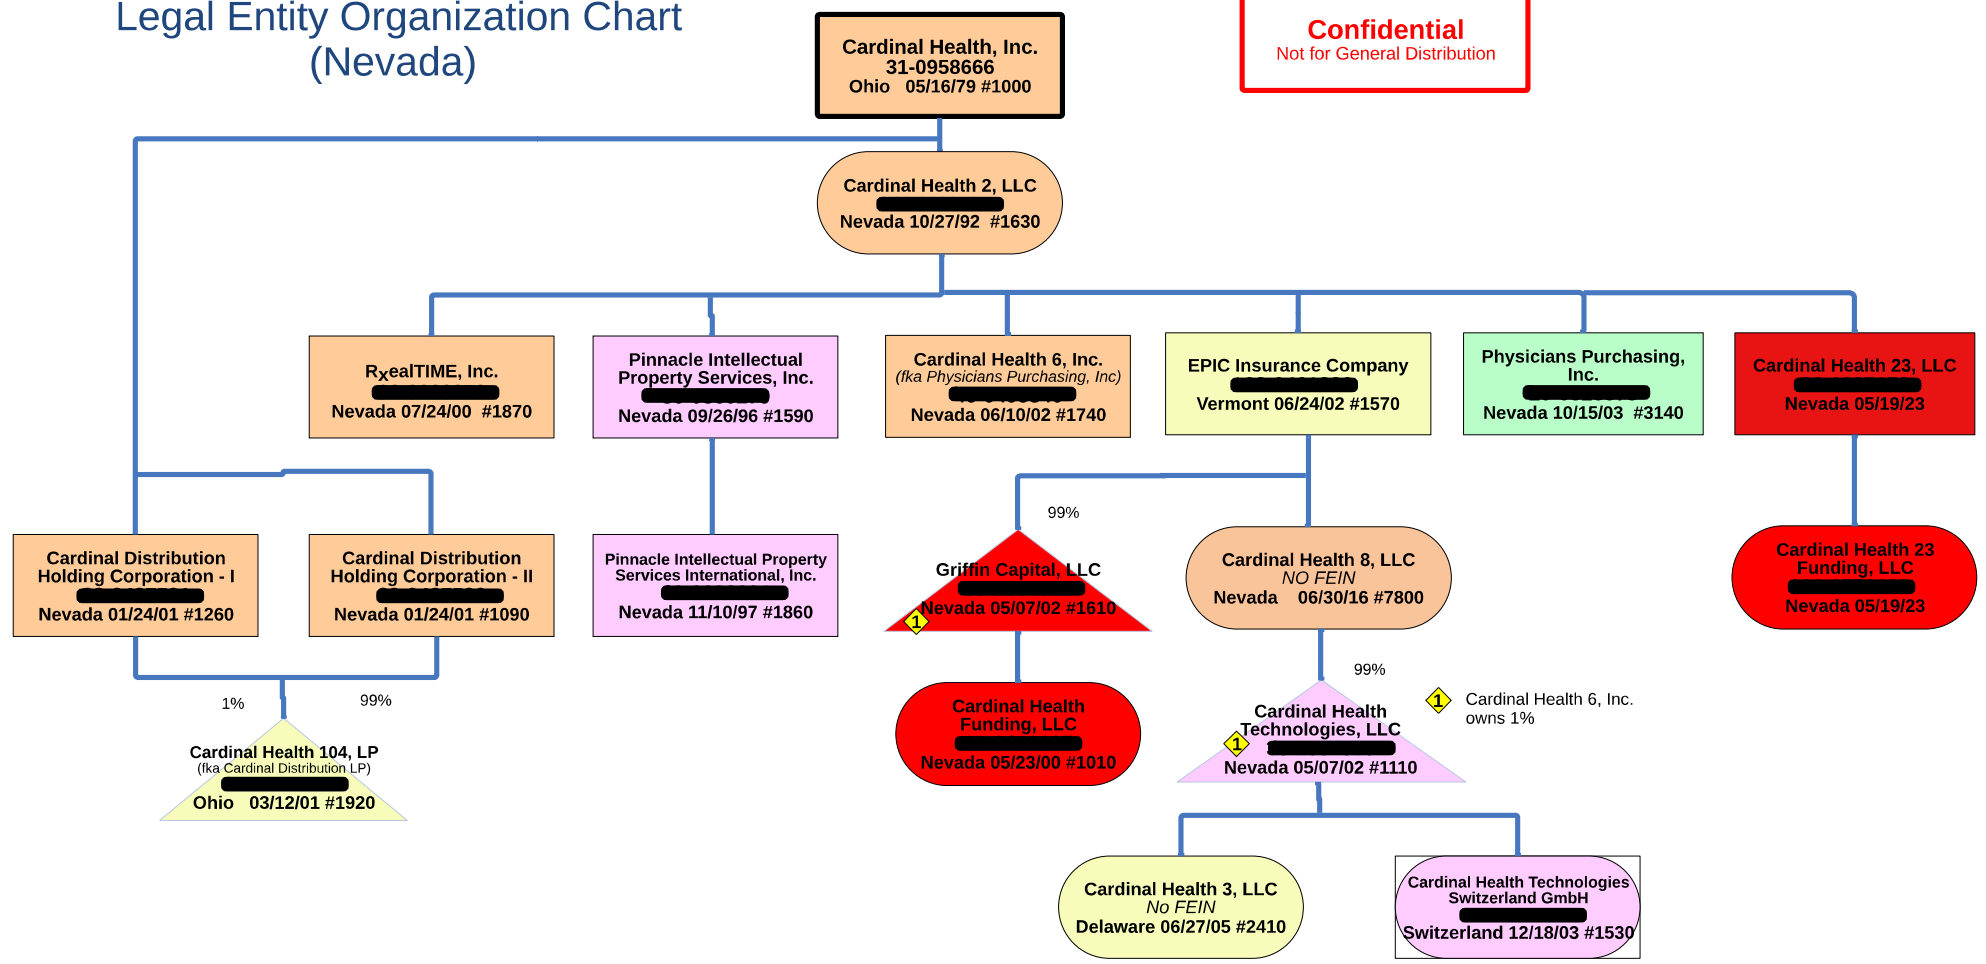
Legal Entity Organization Chart
(Nevada)

Cardinal Health, Inc.
31-0958666
Ohio 05/16/79 #1000

Confidential
Not for General Distribution

Cardinal Health 2, LLC
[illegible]
Nevada 10/27/92 #1630

RxealTIME, Inc.
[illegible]
Nevada 07/24/00 #1870

Pinnacle Intellectual Property Services, Inc.
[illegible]
Nevada 09/26/96 #1590

Cardinal Health 6, Inc.
(fka Physicians Purchasing, Inc)
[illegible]
Nevada 06/10/02 #1740

EPIC Insurance Company
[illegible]
Vermont 06/24/02 #1570

Physicians Purchasing, Inc.
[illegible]
Nevada 10/15/03 #3140

Cardinal Health 23, LLC
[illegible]
Nevada 05/19/23

Cardinal Distribution Holding Corporation - I
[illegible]
Nevada 01/24/01 #1260

Cardinal Distribution Holding Corporation - II
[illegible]
Nevada 01/24/01 #1090

Pinnacle Intellectual Property Services International, Inc.
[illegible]
Nevada 11/10/97 #1860

99%

Griffin Capital, LLC
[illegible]
1
Nevada 05/07/02 #1610

Cardinal Health 8, LLC
NO FEIN
Nevada 06/30/16 #7800

Cardinal Health 23 Funding, LLC
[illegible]
Nevada 05/19/23

1%
99%

Cardinal Health 104, LP
(fka Cardinal Distribution LP)
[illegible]
Ohio 03/12/01 #1920

Cardinal Health Funding, LLC
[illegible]
Nevada 05/23/00 #1010

99%

Cardinal Health Technologies, LLC
1
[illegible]
Nevada 05/07/02 #1110

1 Cardinal Health 6, Inc. owns 1%

Cardinal Health 3, LLC
No FEIN
Delaware 06/27/05 #2410

Cardinal Health Technologies Switzerland GmbH
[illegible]
Switzerland 12/18/03 #1530